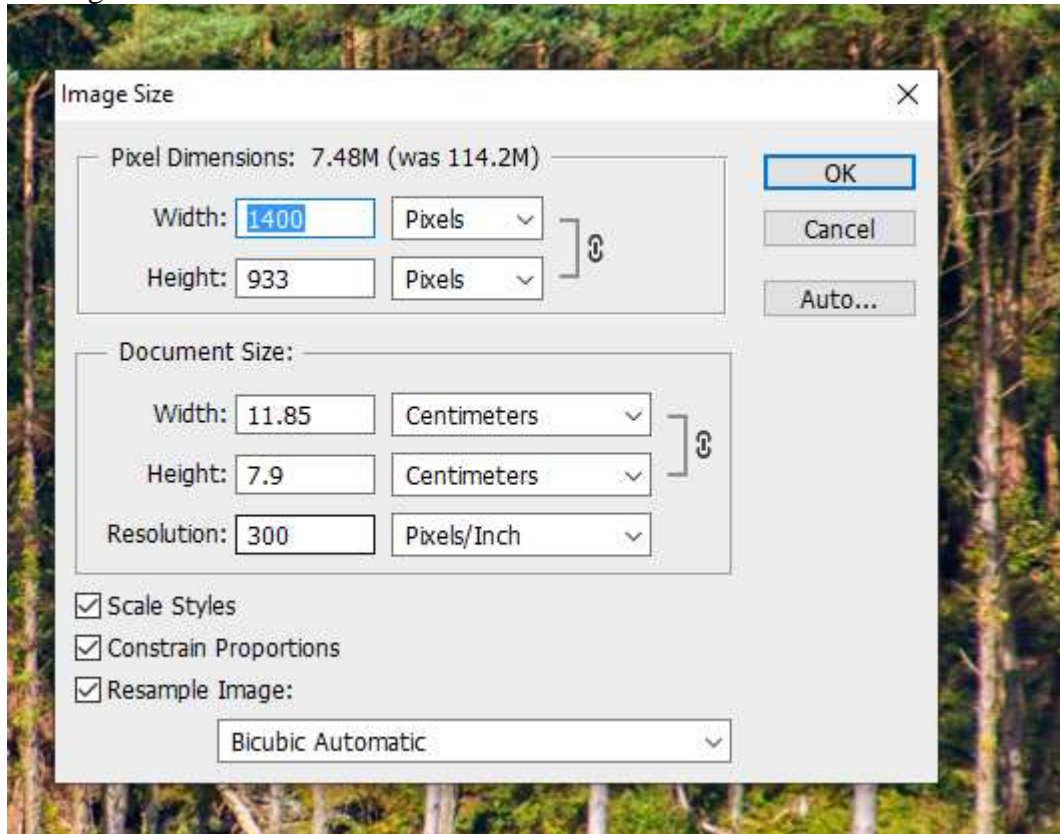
Image Size

×

Pixel Dimensions: 7.48M (was 114.2M)

Width: 1400 Pixels

Height: 933 Pixels

OK

Cancel

Auto...

Document Size:

Width: 11.85 Centimeters

Height: 7.9 Centimeters

Resolution: 300 Pixels/Inch

☑ Scale Styles

☑ Constrain Proportions

☑ Resample Image:

Bicubic Automatic